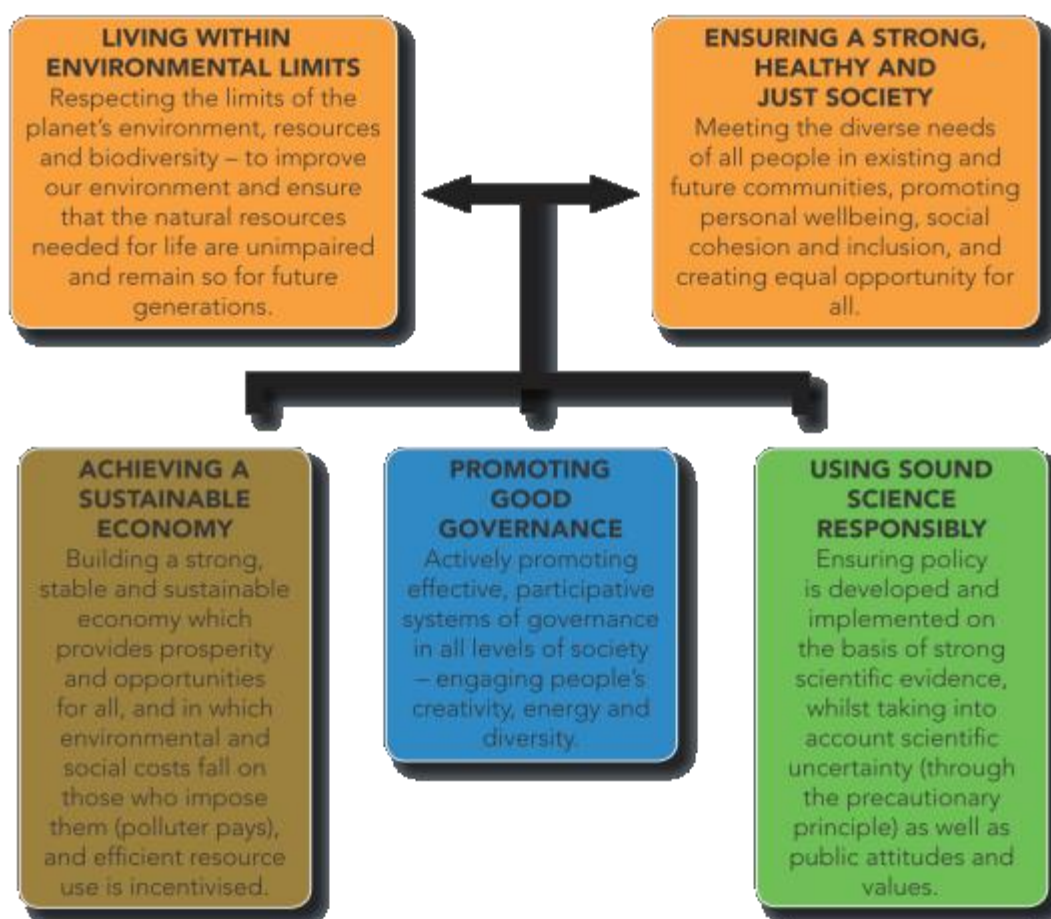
LIVING WITHIN ENVIRONMENTAL LIMITS
Respecting the limits of the planet's environment, resources and biodiversity – to improve our environment and ensure that the natural resources needed for life are unimpaired and remain so for future generations.

ENSURING A STRONG, HEALTHY AND JUST SOCIETY
Meeting the diverse needs of all people in existing and future communities, promoting personal wellbeing, social cohesion and inclusion, and creating equal opportunity for all.

ACHIEVING A SUSTAINABLE ECONOMY
Building a strong, stable and sustainable economy which provides prosperity and opportunities for all, and in which environmental and social costs fall on those who impose them (polluter pays), and efficient resource use is incentivised.

PROMOTING GOOD GOVERNANCE
Actively promoting effective, participative systems of governance in all levels of society – engaging people's creativity, energy and diversity.

USING SOUND SCIENCE RESPONSIBLY
Ensuring policy is developed and implemented on the basis of strong scientific evidence, whilst taking into account scientific uncertainty (through the precautionary principle) as well as public attitudes and values.